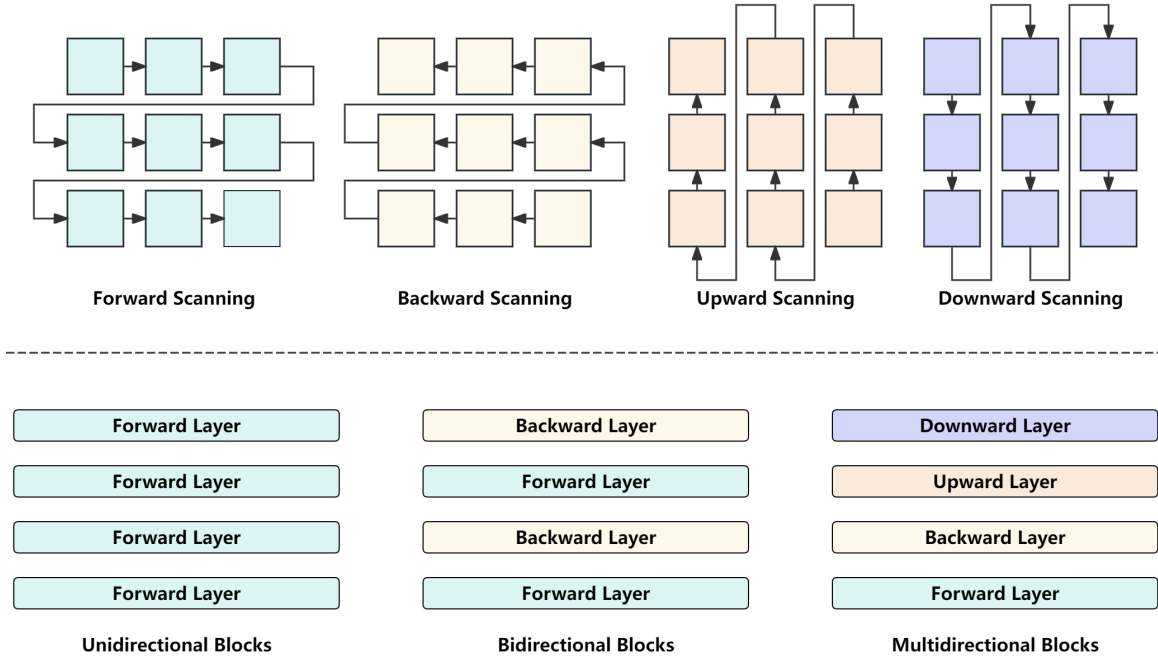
Forward Scanning

Backward Scanning

Upward Scanning

Downward Scanning

Forward Layer
Forward Layer
Forward Layer
Forward Layer

Unidirectional Blocks

Backward Layer
Forward Layer
Backward Layer
Forward Layer

Bidirectional Blocks

Downward Layer
Upward Layer
Backward Layer
Forward Layer

Multidirectional Blocks